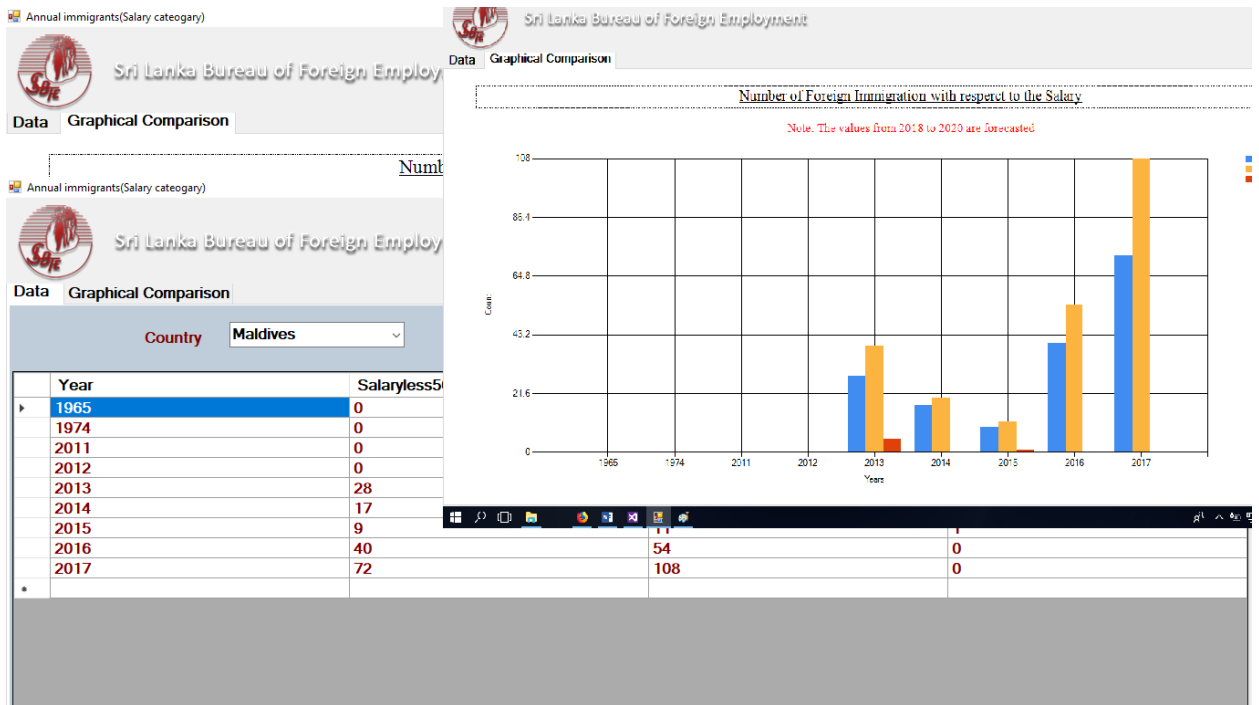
Annual immigrants(Salary cateogary)

Sri Lanka Bureau of Foreign Employ

Data Graphical Comparison

Numb

Annual immigrants(Salary cateogary)

Sri Lanka Bureau of Foreign Employ

Data Graphical Comparison

Country Maldives

| | Year | Salaryless5 | | |
|---|---|---|---|---|
| ▸ | 1965 | 0 | | |
| | 1974 | 0 | | |
| | 2011 | 0 | | |
| | 2012 | 0 | | |
| | 2013 | 28 | | |
| | 2014 | 17 | | |
| | 2015 | 9 | 11 | 1 |
| | 2016 | 40 | 54 | 0 |
| | 2017 | 72 | 108 | 0 |
| * | | | | |

Sri Lanka Bureau of Foreign Employment

Data Graphical Comparison

Number of Foreign Immigration with resperect to the Salary

Note. The values from 2018 to 2020 are forecasted

108
86.4
64.8
43.2
21.6
0

Count

1965 1974 2011 2012 2013 2014 2015 2016 2017

Years